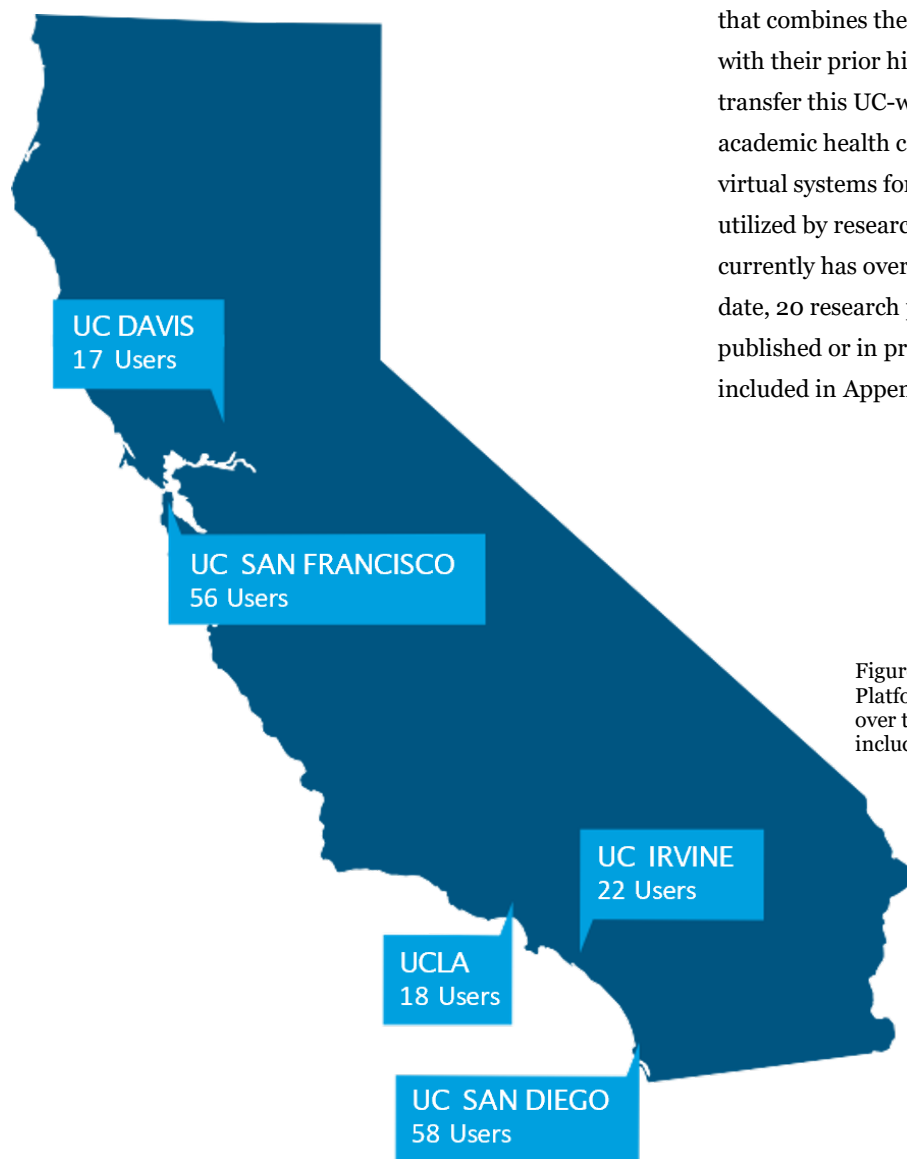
that combines the
with their prior hi
transfer this UC-w
academic health c
virtual systems for
utilized by researc
currently has over
date, 20 research
published or in pr
included in Appen

UC DAVIS
17 Users

UC SAN FRANCISCO
56 Users

Figur
Platfo
over t
incluc

UC IRVINE
22 Users

UCLA
18 Users

UC SAN DIEGO
58 Users